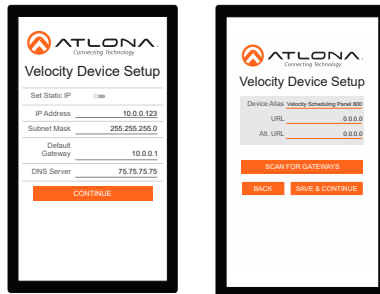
ATLONA
Connecting Technology

Velocity Device Setup

Set Static IP

IP Address 10.0.0.123

Subnet Mask 255.255.255.0

Default Gateway 10.0.0.1

DNS Server 75.75.75.75

CONTINUE

ATLONA
Connecting Technology

Velocity Device Setup

Device Alias Velocity Scheduling Panel 800

URL 0.0.0.0

Alt. URL 0.0.0.0

SCAN FOR GATEWAYS

BACK

SAVE & CONTINUE